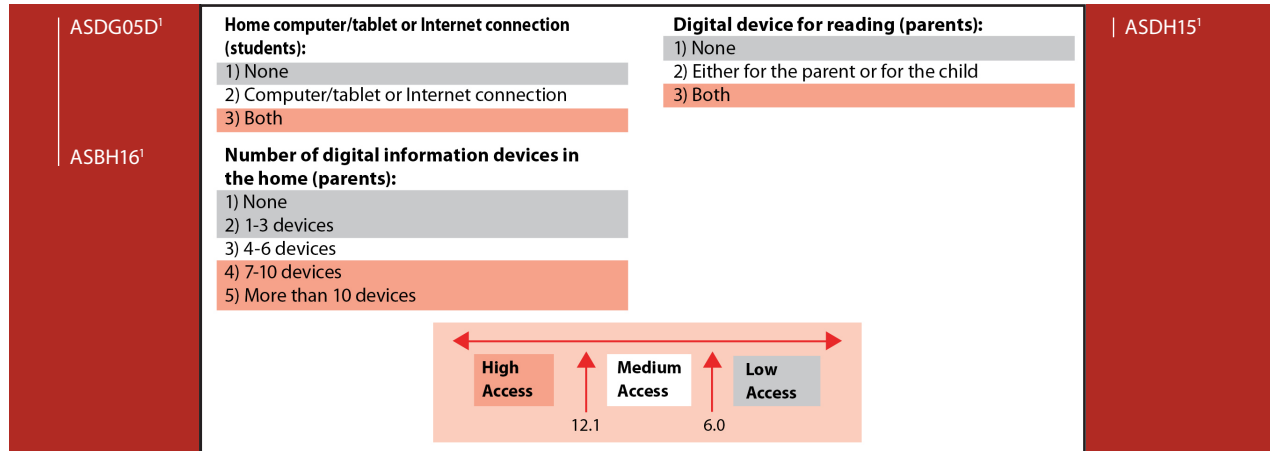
ASDG05D$^1$

ASBH16$^1$

Home computer/tablet or Internet connection (students):

1) None
2) Computer/tablet or Internet connection
3) Both

Number of digital information devices in the home (parents):

1) None
2) 1-3 devices
3) 4-6 devices
4) 7-10 devices
5) More than 10 devices

Digital device for reading (parents):

1) None
2) Either for the parent or for the child
3) Both

ASDH15$^1$

High Access

Medium Access

Low Access

12.1

6.0